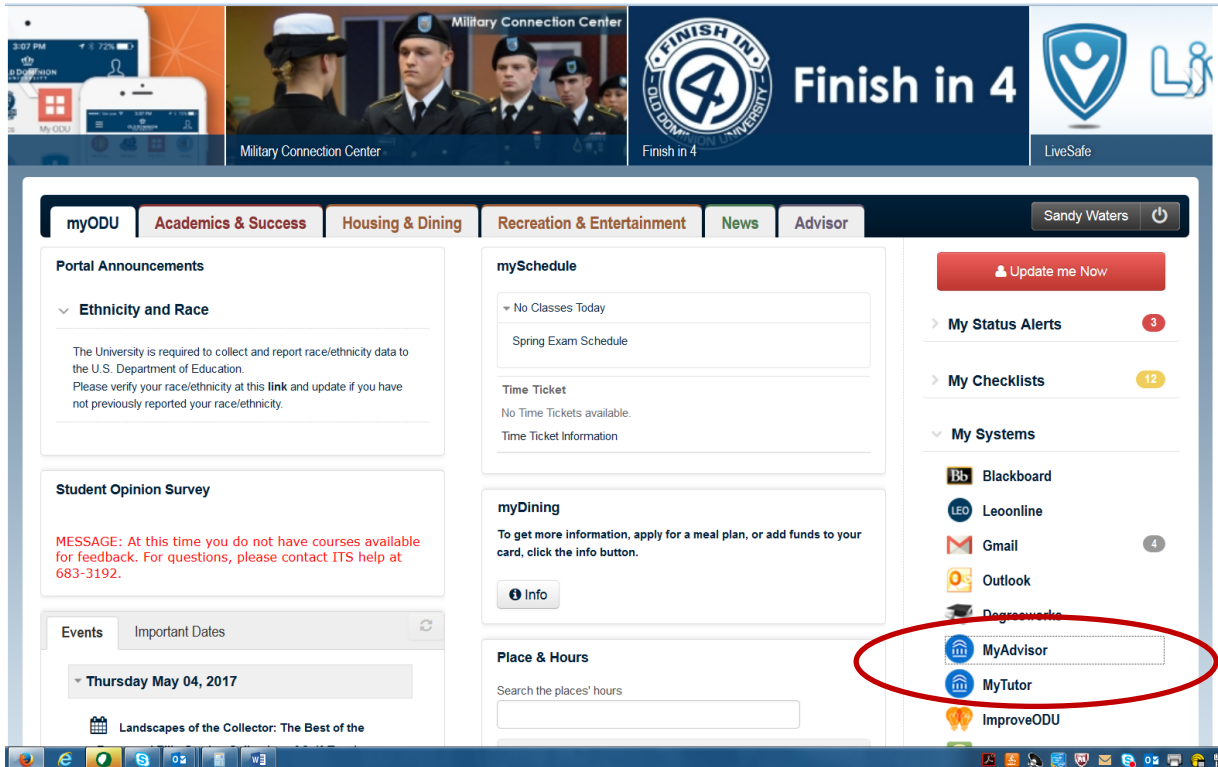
3:07 PM 72%

My ODU

Military Connection Center

Military Connection Center

FINISH IN 4 OLD DOMINION UNIVERSITY

Finish in 4

Finish in 4

LiveSafe

myODU | Academics & Success | Housing & Dining | Recreation & Entertainment | News | Advisor

Sandy Waters

Portal Announcements

Ethnicity and Race

The University is required to collect and report race/ethnicity data to the U.S. Department of Education.
Please verify your race/ethnicity at this **link** and update if you have not previously reported your race/ethnicity.

Student Opinion Survey

MESSAGE: At this time you do not have courses available for feedback. For questions, please contact ITS help at 683-3192.

Events | Important Dates

Thursday May 04, 2017

Landscapes of the Collector: The Best of the

mySchedule

No Classes Today

Spring Exam Schedule

Time Ticket

No Time Tickets available.

Time Ticket Information

myDining

To get more information, apply for a meal plan, or add funds to your card, click the info button.

Info

Place & Hours

Search the places' hours

Update me Now

My Status Alerts 3

My Checklists 12

My Systems

Blackboard

Leoonline

Gmail 4

Outlook

Degreeworks

MyAdvisor

MyTutor

ImproveODU